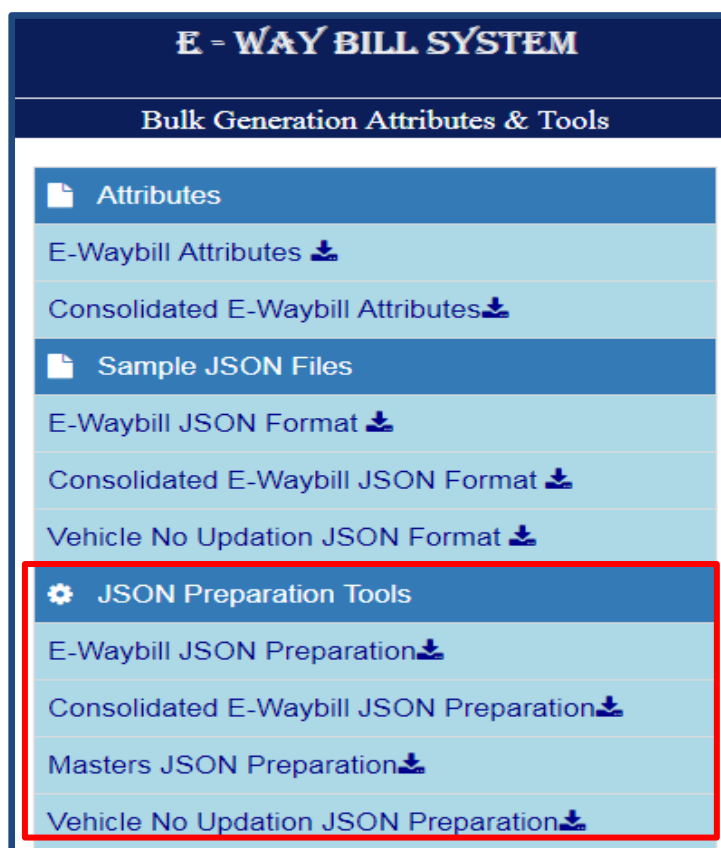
E - WAY BILL SYSTEM

Bulk Generation Attributes & Tools

Attributes

E-Waybill Attributes

Consolidated E-Waybill Attributes

Sample JSON Files

E-Waybill JSON Format

Consolidated E-Waybill JSON Format

Vehicle No Updation JSON Format

JSON Preparation Tools

E-Waybill JSON Preparation

Consolidated E-Waybill JSON Preparation

Masters JSON Preparation

Vehicle No Updation JSON Preparation